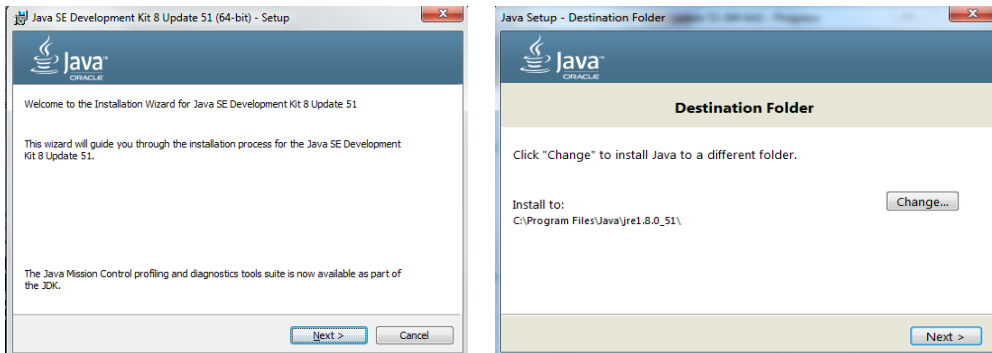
Java SE Development Kit 8 Update 51 (64-bit) - Setup

Java
ORACLE

Welcome to the Installation Wizard for Java SE Development Kit 8 Update 51

This wizard will guide you through the installation process for the Java SE Development Kit 8 Update 51.

The Java Mission Control profiling and diagnostics tools suite is now available as part of the JDK.

Next >
Cancel

Java Setup - Destination Folder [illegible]

Java
ORACLE

Destination Folder

Click "Change" to install Java to a different folder.

Install to:
C:\Program Files\Java\jre1.8.0_51\

Change...

Next >